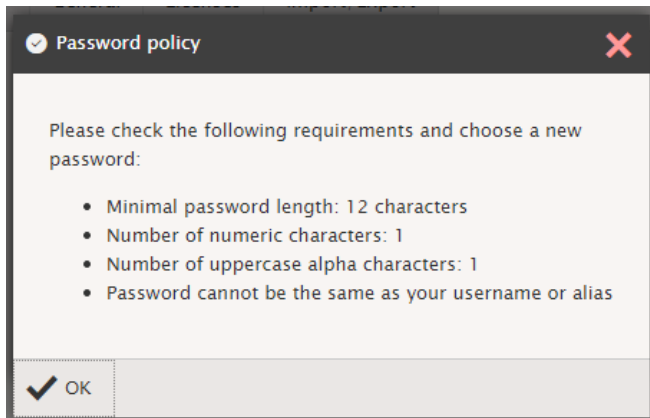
Password policy

Please check the following requirements and choose a new password:

- Minimal password length: 12 characters
- Number of numeric characters: 1
- Number of uppercase alpha characters: 1
- Password cannot be the same as your username or alias

OK